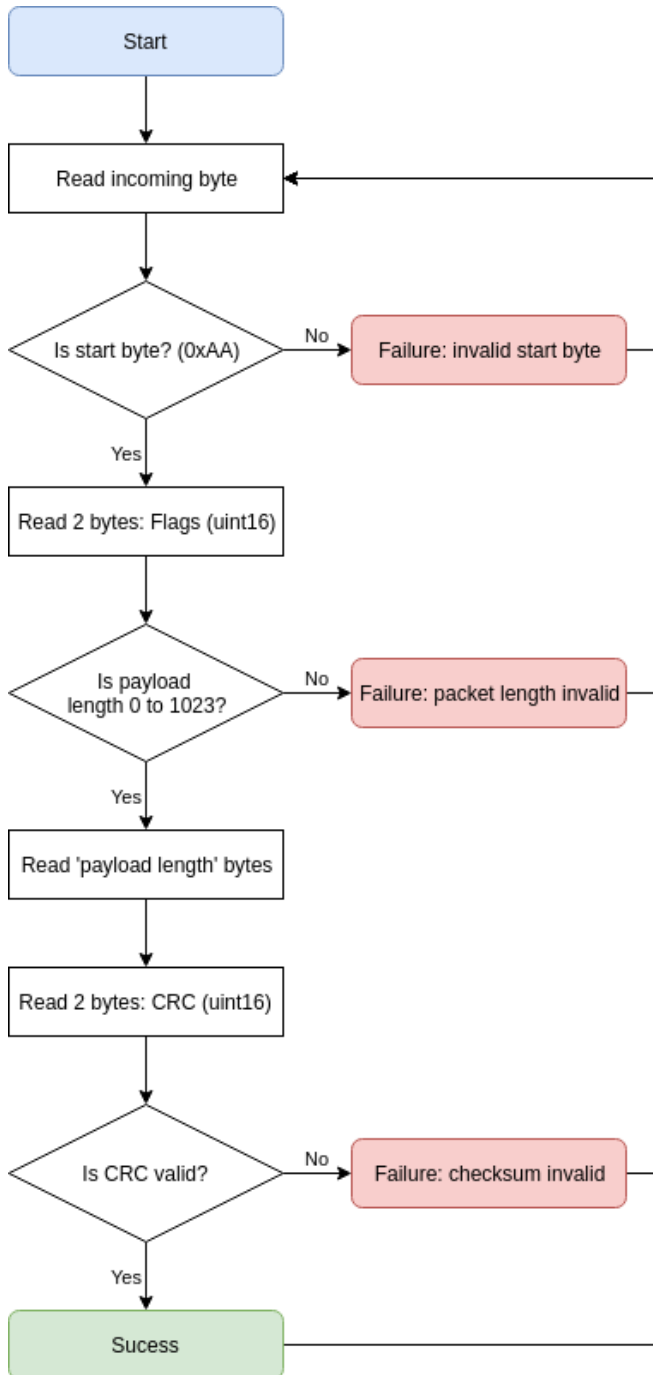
Start

Read incoming byte

Is start byte? (0xAA)

No

Failure: invalid start byte

Yes

Read 2 bytes: Flags (uint16)

Is payload length 0 to 1023?

No

Failure: packet length invalid

Yes

Read 'payload length' bytes

Read 2 bytes: CRC (uint16)

Is CRC valid?

No

Failure: checksum invalid

Yes

Sucess